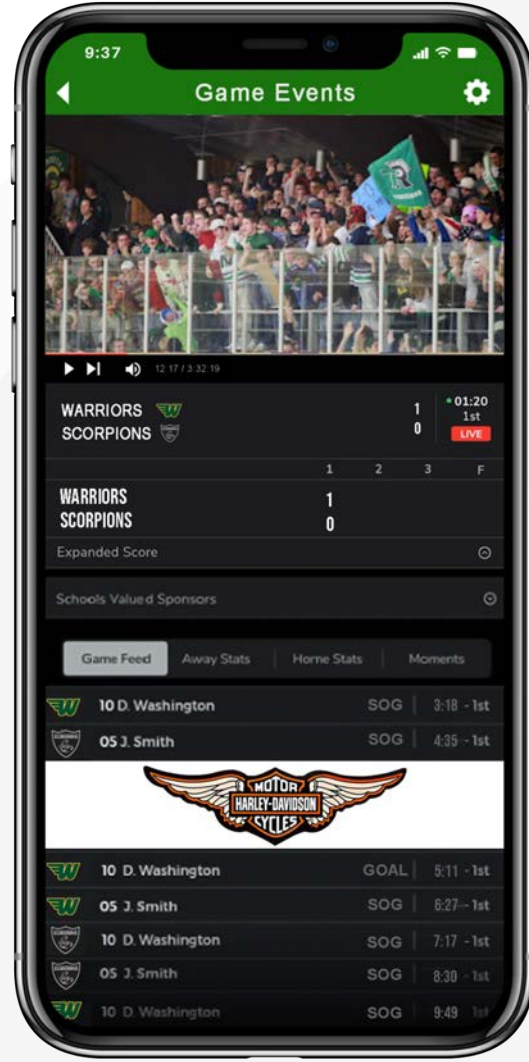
9:37

Game Events

12:17 / 3:32:19

WARRIORS 1
SCORPIONS 0
01:20
1st
LIVE

| | 1 | 2 | 3 | F |
|---|---|---|---|---|
| WARRIORS | 1 | | | |
| SCORPIONS | 0 | | | |

Expanded Score

Schools Valued Sponsors

Game Feed | Away Stats | Home Stats | Moments

10 D. Washington SOG 3:18 - 1st
05 J. Smith SOG 4:35 - 1st

MOTOR HARLEY-DAVIDSON CYCLES

10 D. Washington GOAL 5:11 - 1st
05 J. Smith SOG 6:27 - 1st
10 D. Washington SOG 7:17 - 1st
05 J. Smith SOG 8:30 - 1st
10 D. Washington SOG 9:49 - 1st